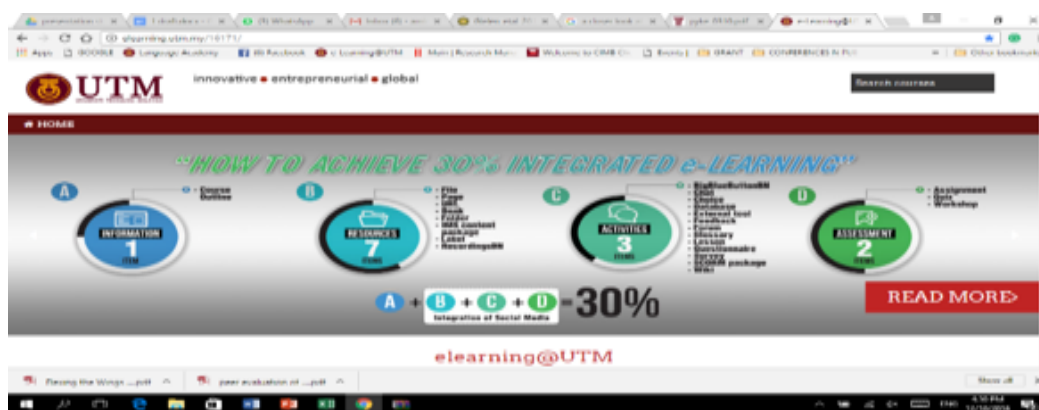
elearning.utm.my/16171/

Apps GOOGLE Language Academy FB Facebook e-Learning@UTM Main | Research Mu... Welcome to CIMB Cl... Books | GRANT CONFERENCES N PU... Other bookmarks

UTM

innovative • entrepreneurial • global

Search courses

HOME

"HOW TO ACHIEVE 30% INTEGRATED e-LEARNING"

A
Course Outline
INFORMATION
1
ITEM

B
File
Page
URL
Book
Folder
IMS content package
Label
RecordingsBN
RESOURCES
7
ITEMS

C
BigBlueButtonBN
Chat
Choice
Database
External tool
Feedback
Forum
Glossary
Lesson
Questionnaire
Survey
SCORM package
Wiki
ACTIVITIES
3
ITEMS

D
Assignment
Quiz
Workshop
ASSESSMENT
2
ITEMS

A + B + C + D = 30%
Integration of Social Media

READ MORE

elearning@UTM

Flexing the Wings ....pdf
peer evaluation of ....pdf
Show all